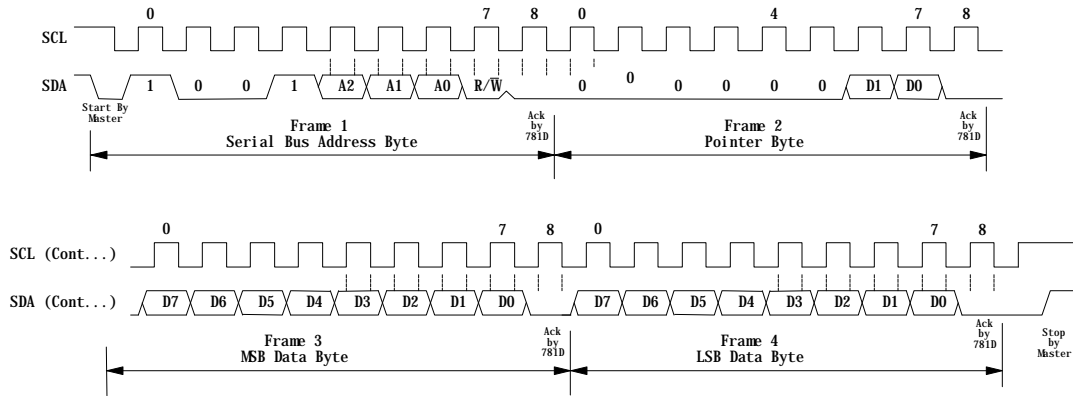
0 7 8 0 4 7 8

SCL

SDA

1 0 0 1 A2 A1 A0 R/$\overline{W}$ 0 0 0 0 0 0 D1 D0

Start By Master

Ack by 781D

Ack by 781D

Frame 1
Serial Bus Address Byte

Frame 2
Pointer Byte

0 7 8 0 7 8

SCL (Cont...)

SDA (Cont...)

D7 D6 D5 D4 D3 D2 D1 D0 D7 D6 D5 D4 D3 D2 D1 D0

Ack by 781D

Ack by 781D

Stop by Master

Frame 3
MSB Data Byte

Frame 4
LSB Data Byte